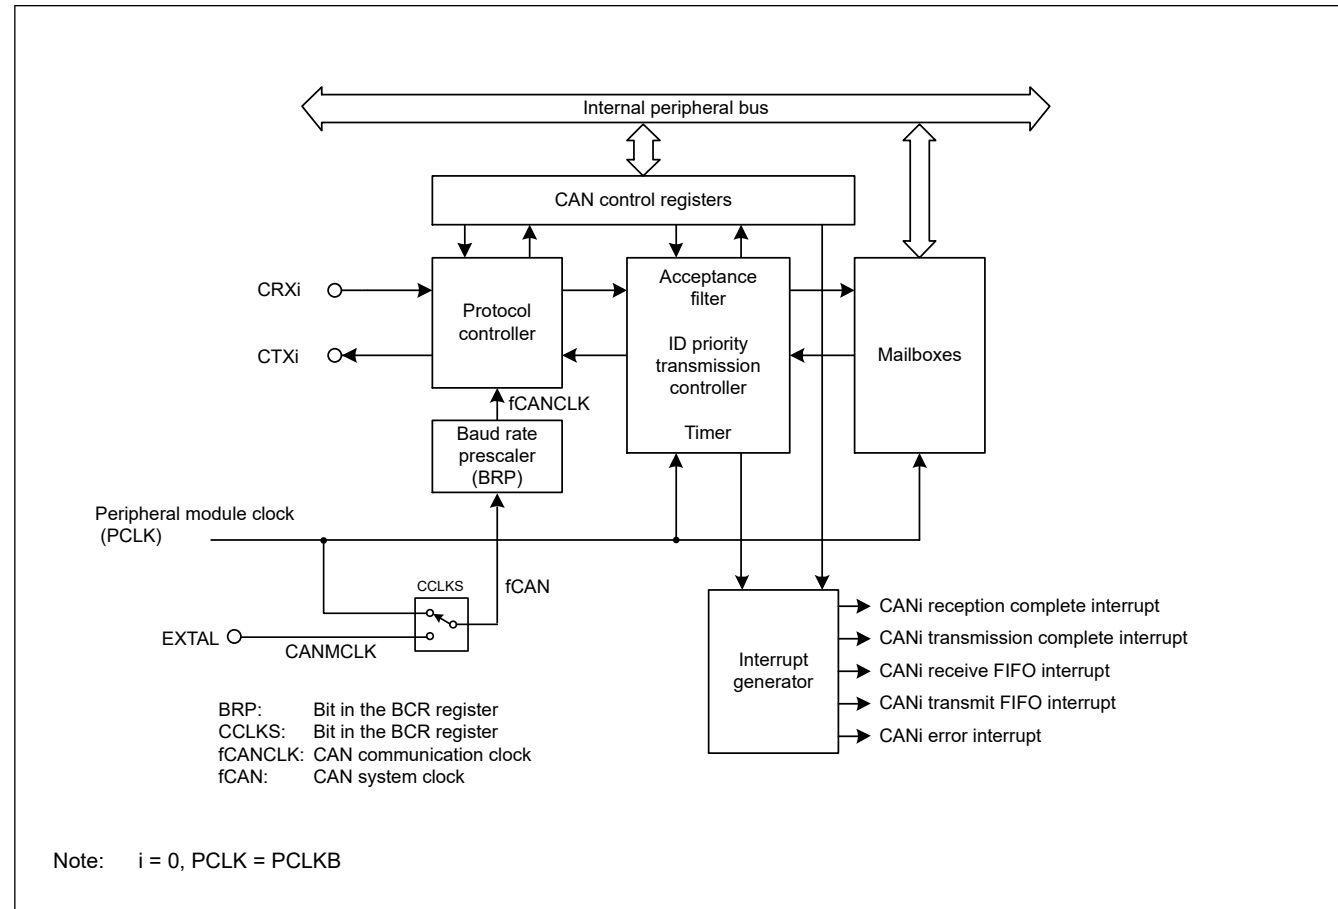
Internal peripheral bus

CAN control registers

CRXi

CTXi

Protocol controller

Acceptance filter

ID priority transmission controller

Timer

Mailboxes

fCANCLK

Baud rate prescaler (BRP)

Peripheral module clock (PCLK)

CCLKS

fCAN

EXTAL

CANMCLK

Interrupt generator

CANi reception complete interrupt

CANi transmission complete interrupt

CANi receive FIFO interrupt

CANi transmit FIFO interrupt

CANi error interrupt

BRP: Bit in the BCR register
CCLKS: Bit in the BCR register
fCANCLK: CAN communication clock
fCAN: CAN system clock

Note: i = 0, PCLK = PCLKB